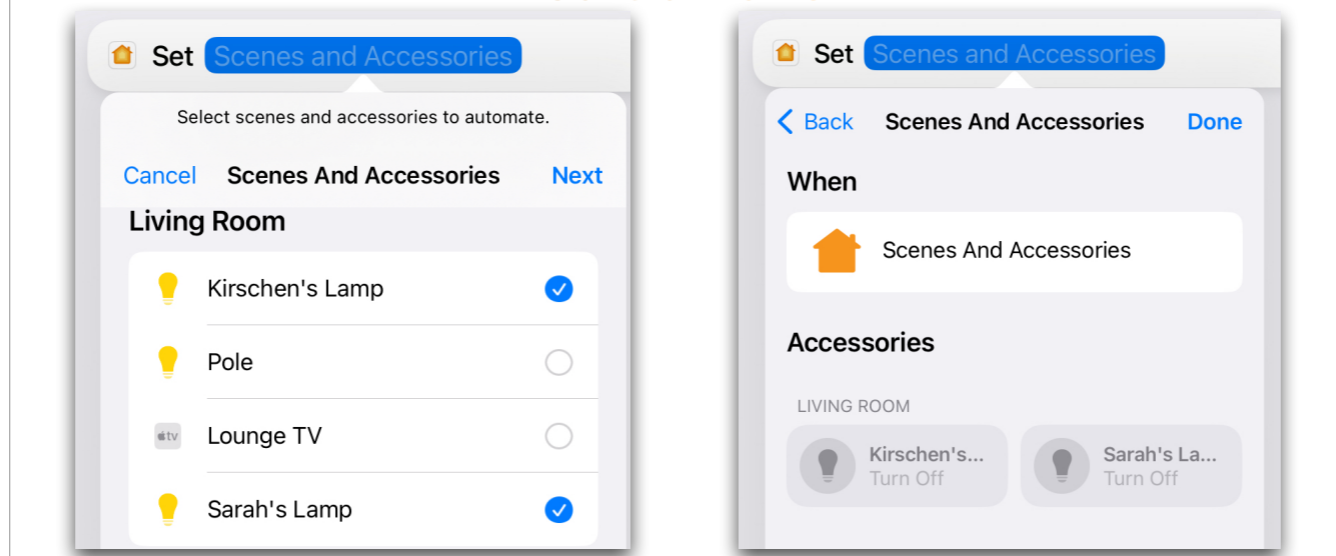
Set Scenes and Accessories

Select scenes and accessories to automate.

Cancel Scenes And Accessories Next

Living Room

Kirschen's Lamp

Pole

tv Lounge TV

Sarah's Lamp

Set Scenes and Accessories

< Back Scenes And Accessories Done

When

Scenes And Accessories

Accessories

LIVING ROOM

Kirschen's... Turn Off

Sarah's La... Turn Off